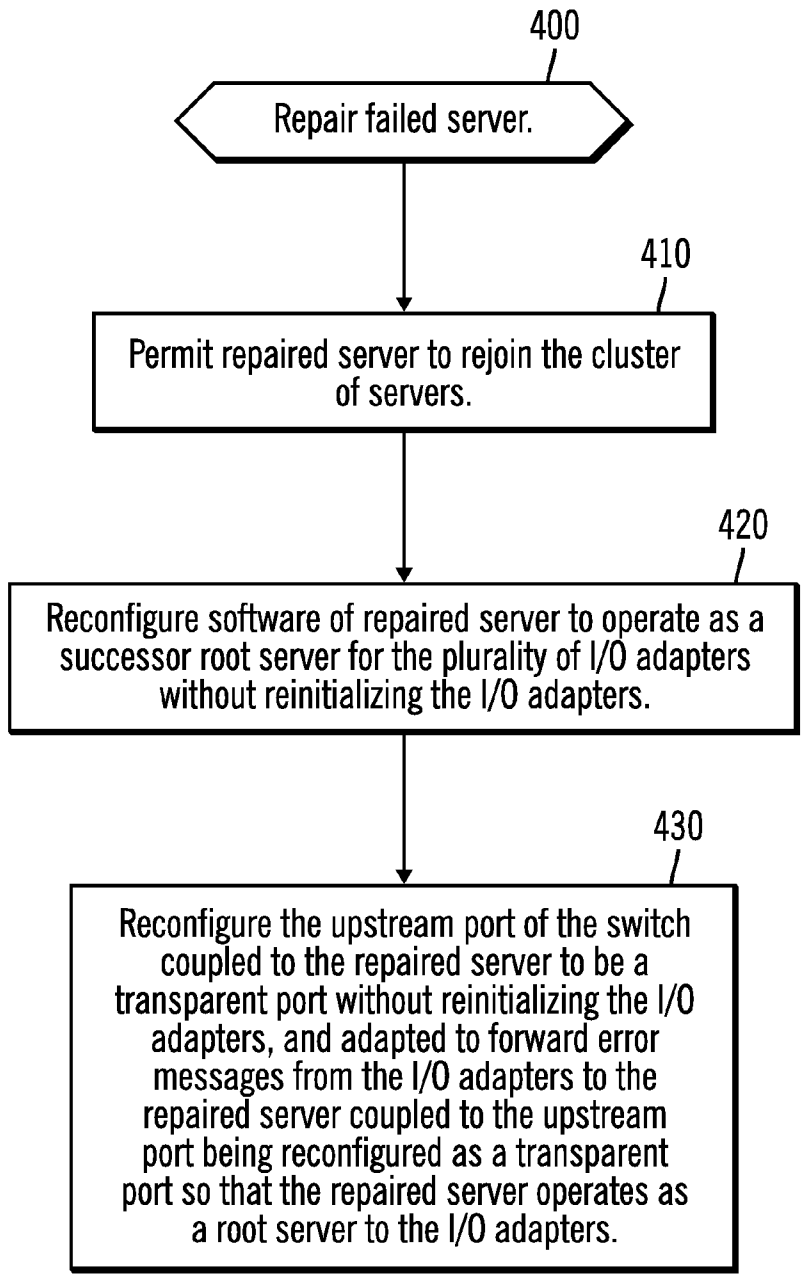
400

Repair failed server.

410

Permit repaired server to rejoin the cluster of servers.

420

Reconfigure software of repaired server to operate as a successor root server for the plurality of I/O adapters without reinitializing the I/O adapters.

430

Reconfigure the upstream port of the switch coupled to the repaired server to be a transparent port without reinitializing the I/O adapters, and adapted to forward error messages from the I/O adapters to the repaired server coupled to the upstream port being reconfigured as a transparent port so that the repaired server operates as a root server to the I/O adapters.